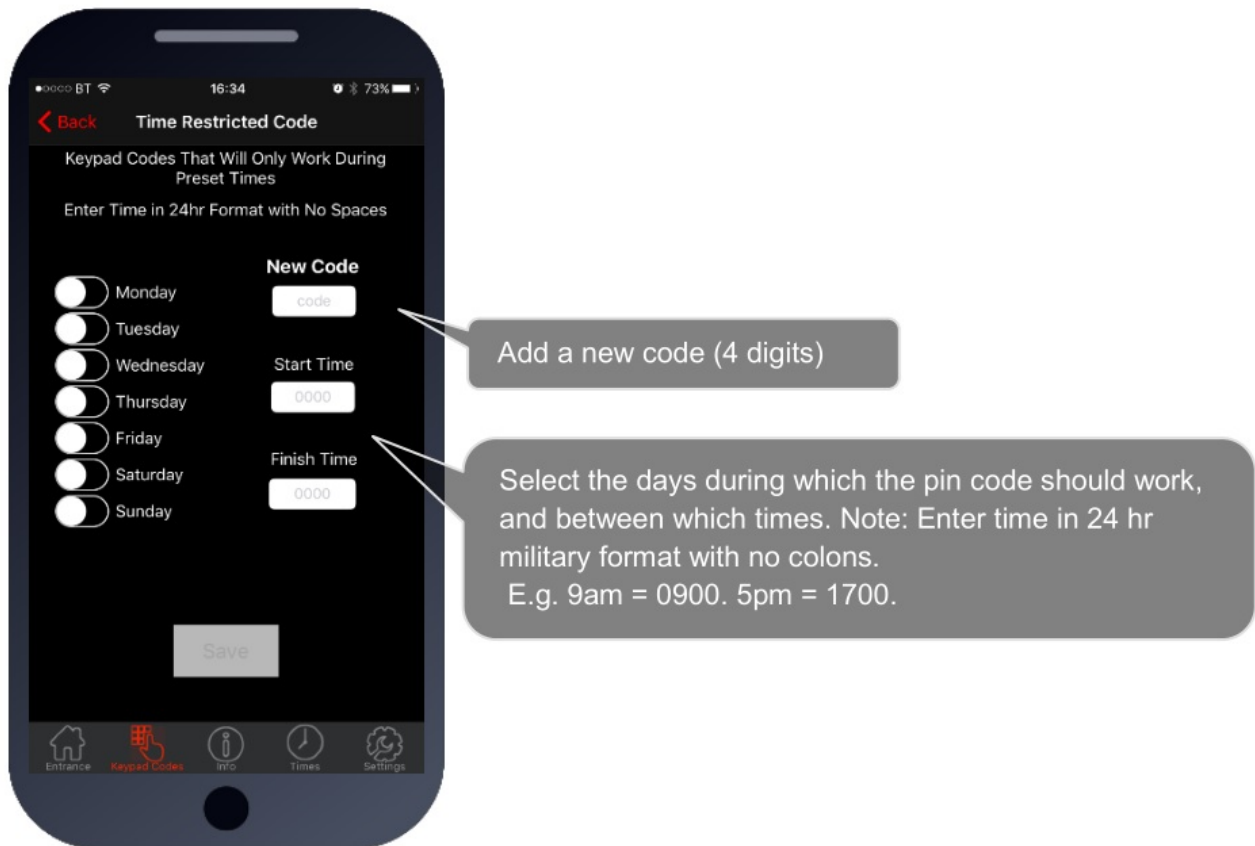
●oooo BT 16:34 73%

Back Time Restricted Code

Keypad Codes That Will Only Work During Preset Times

Enter Time in 24hr Format with No Spaces

New Code

code

Monday
Tuesday
Wednesday
Thursday
Friday
Saturday
Sunday

Start Time

0000

Finish Time

0000

Save

Entrance Keypad Codes Info Times Settings

Add a new code (4 digits)

Select the days during which the pin code should work, and between which times. Note: Enter time in 24 hr military format with no colons.
E.g. 9am = 0900. 5pm = 1700.